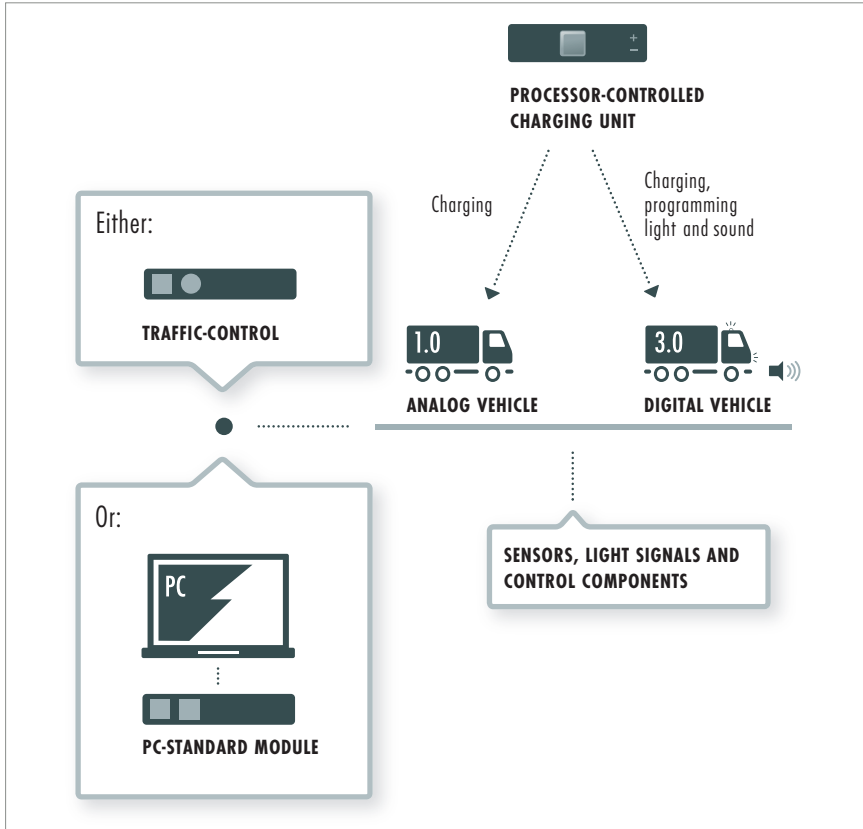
+
–

PROCESSOR-CONTROLLED CHARGING UNIT

Charging

Charging, programming light and sound

Either:

TRAFFIC-CONTROL

1.0

ANALOG VEHICLE

3.0

DIGITAL VEHICLE

Or:

PC

PC-STANDARD MODULE

SENSORS, LIGHT SIGNALS AND CONTROL COMPONENTS